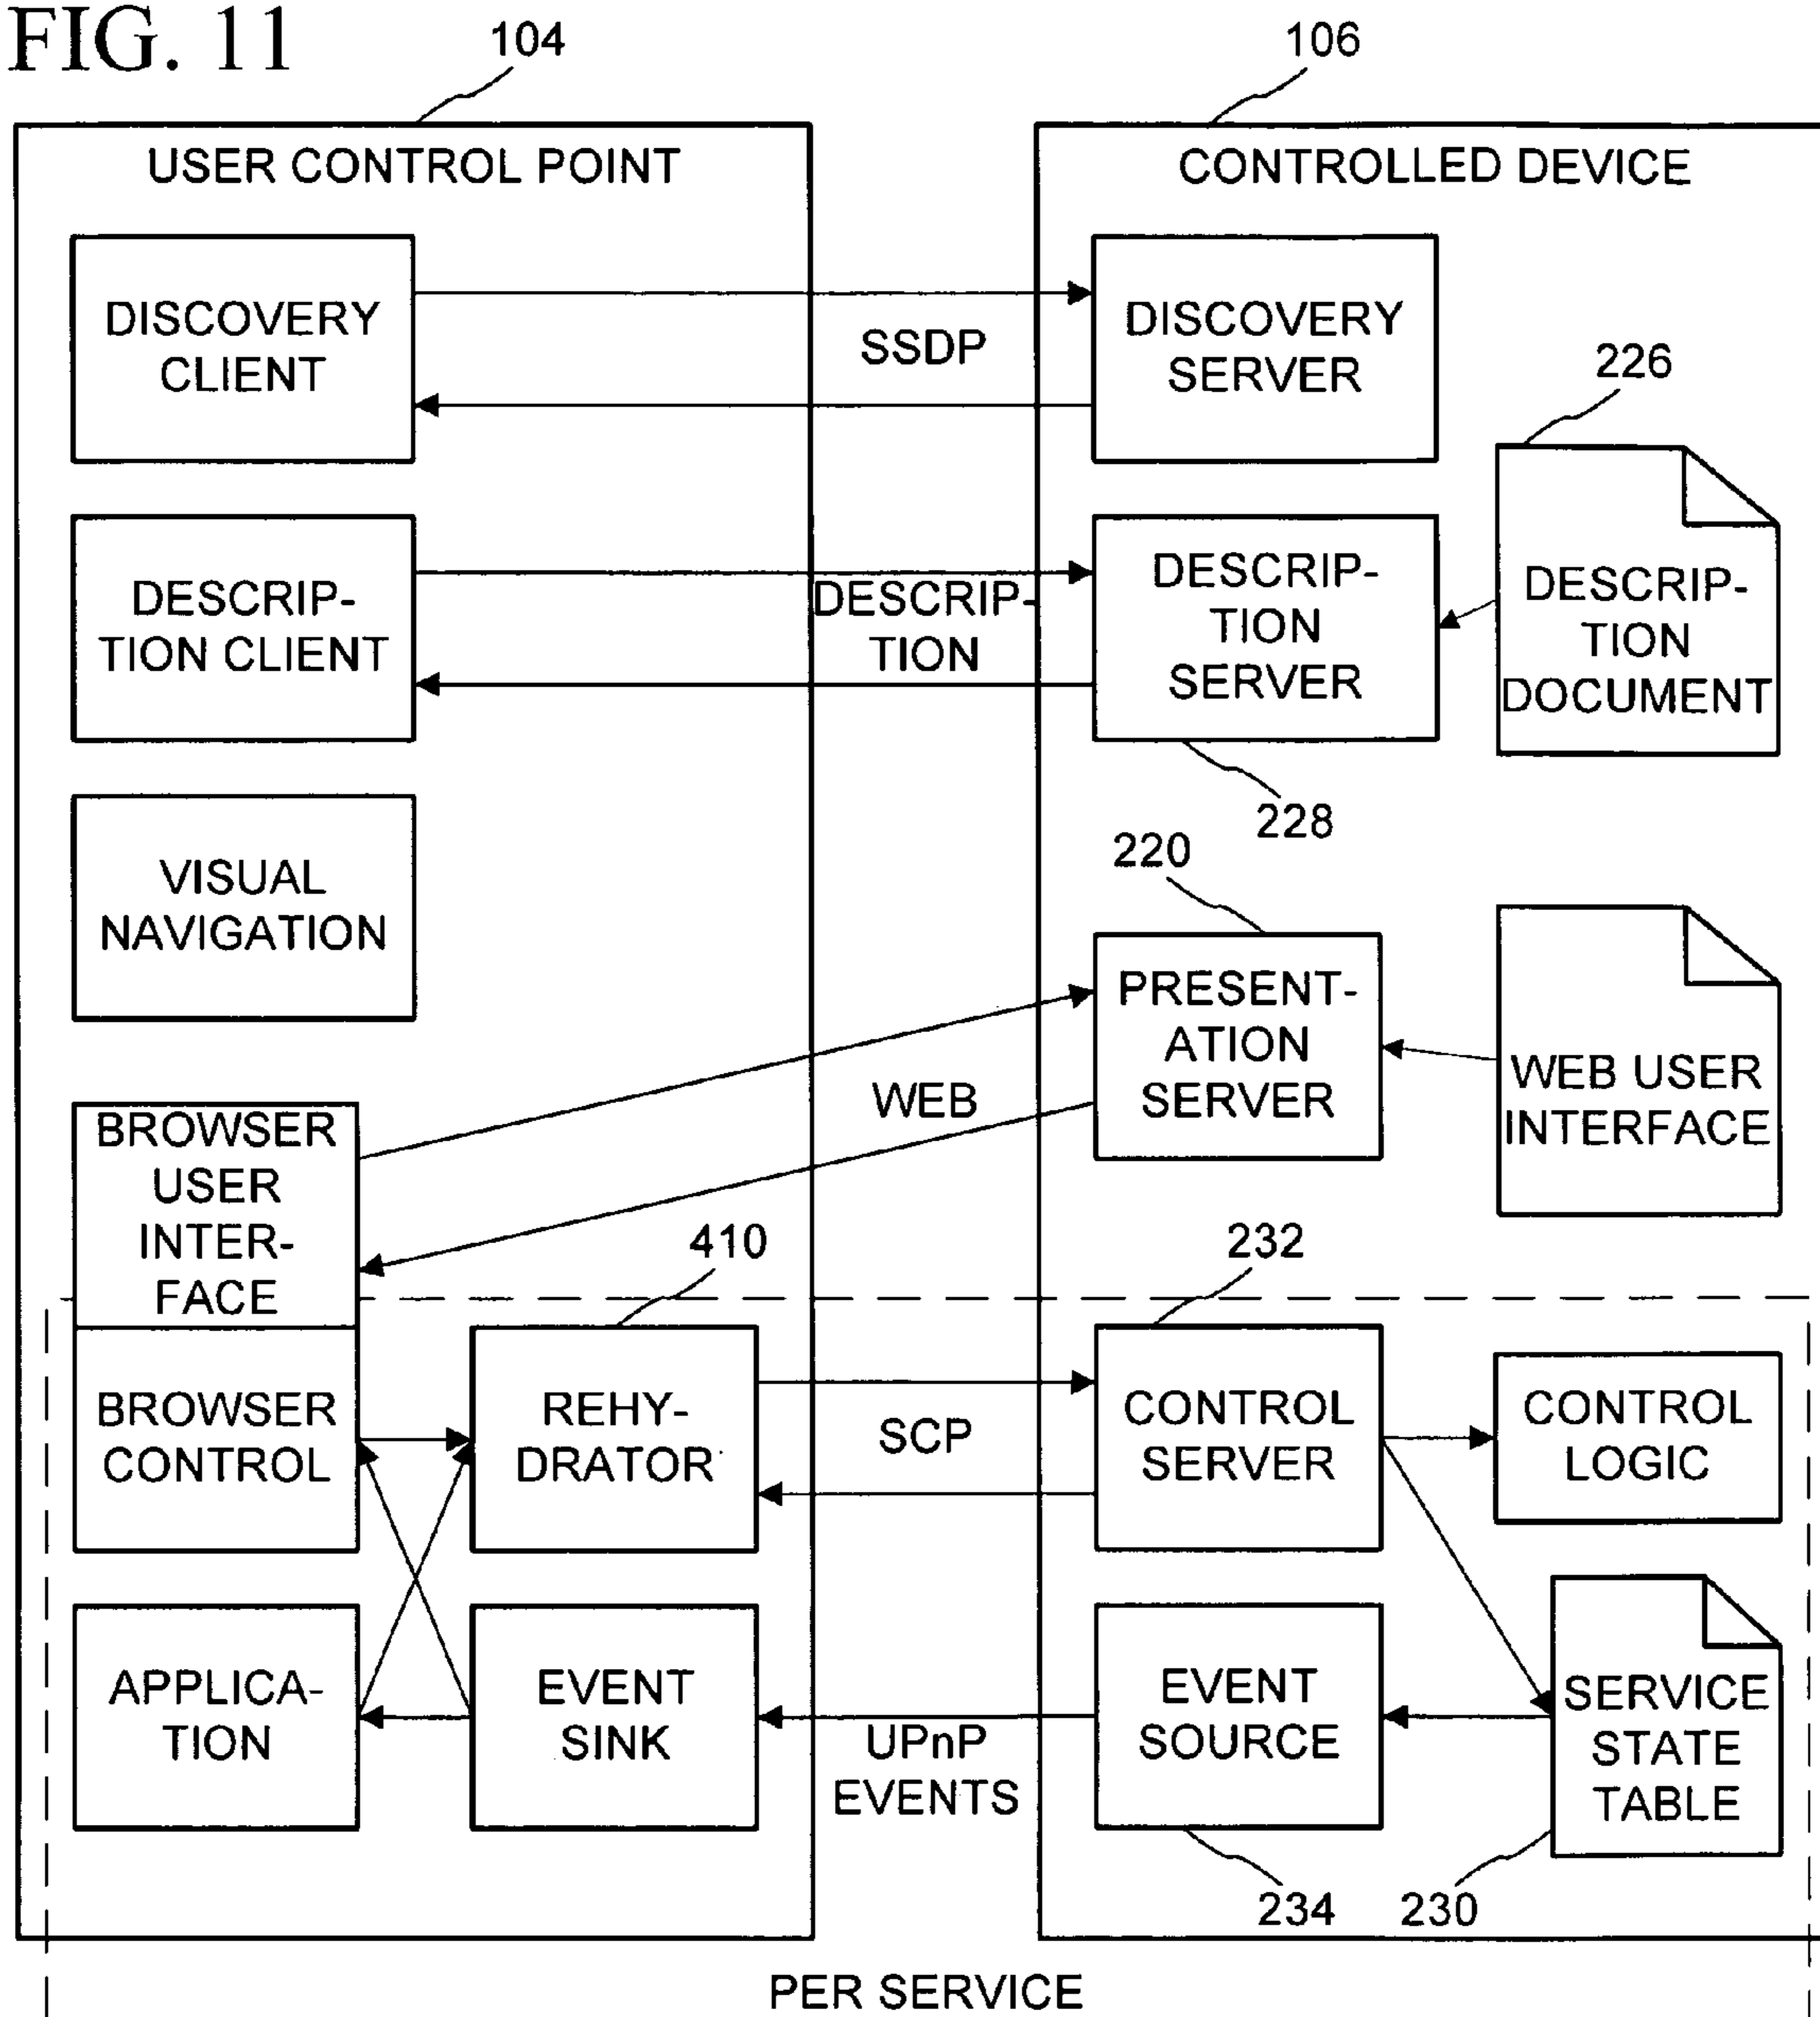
FIG. 11

104

106

USER CONTROL POINT

CONTROLLED DEVICE

DISCOVERY CLIENT

SSDP

DISCOVERY SERVER

226

DESCRIPTION CLIENT

DESCRIPTION

DESCRIPTION SERVER

DESCRIPTION DOCUMENT

228

VISUAL NAVIGATION

220

PRESENTATION SERVER

WEB

WEB USER INTERFACE

BROWSER USER INTERFACE

410

232

BROWSER CONTROL

REHYDRATOR

SCP

CONTROL SERVER

CONTROL LOGIC

APPLICATION

EVENT SINK

UPnP EVENTS

EVENT SOURCE

SERVICE STATE TABLE

234

230

PER SERVICE